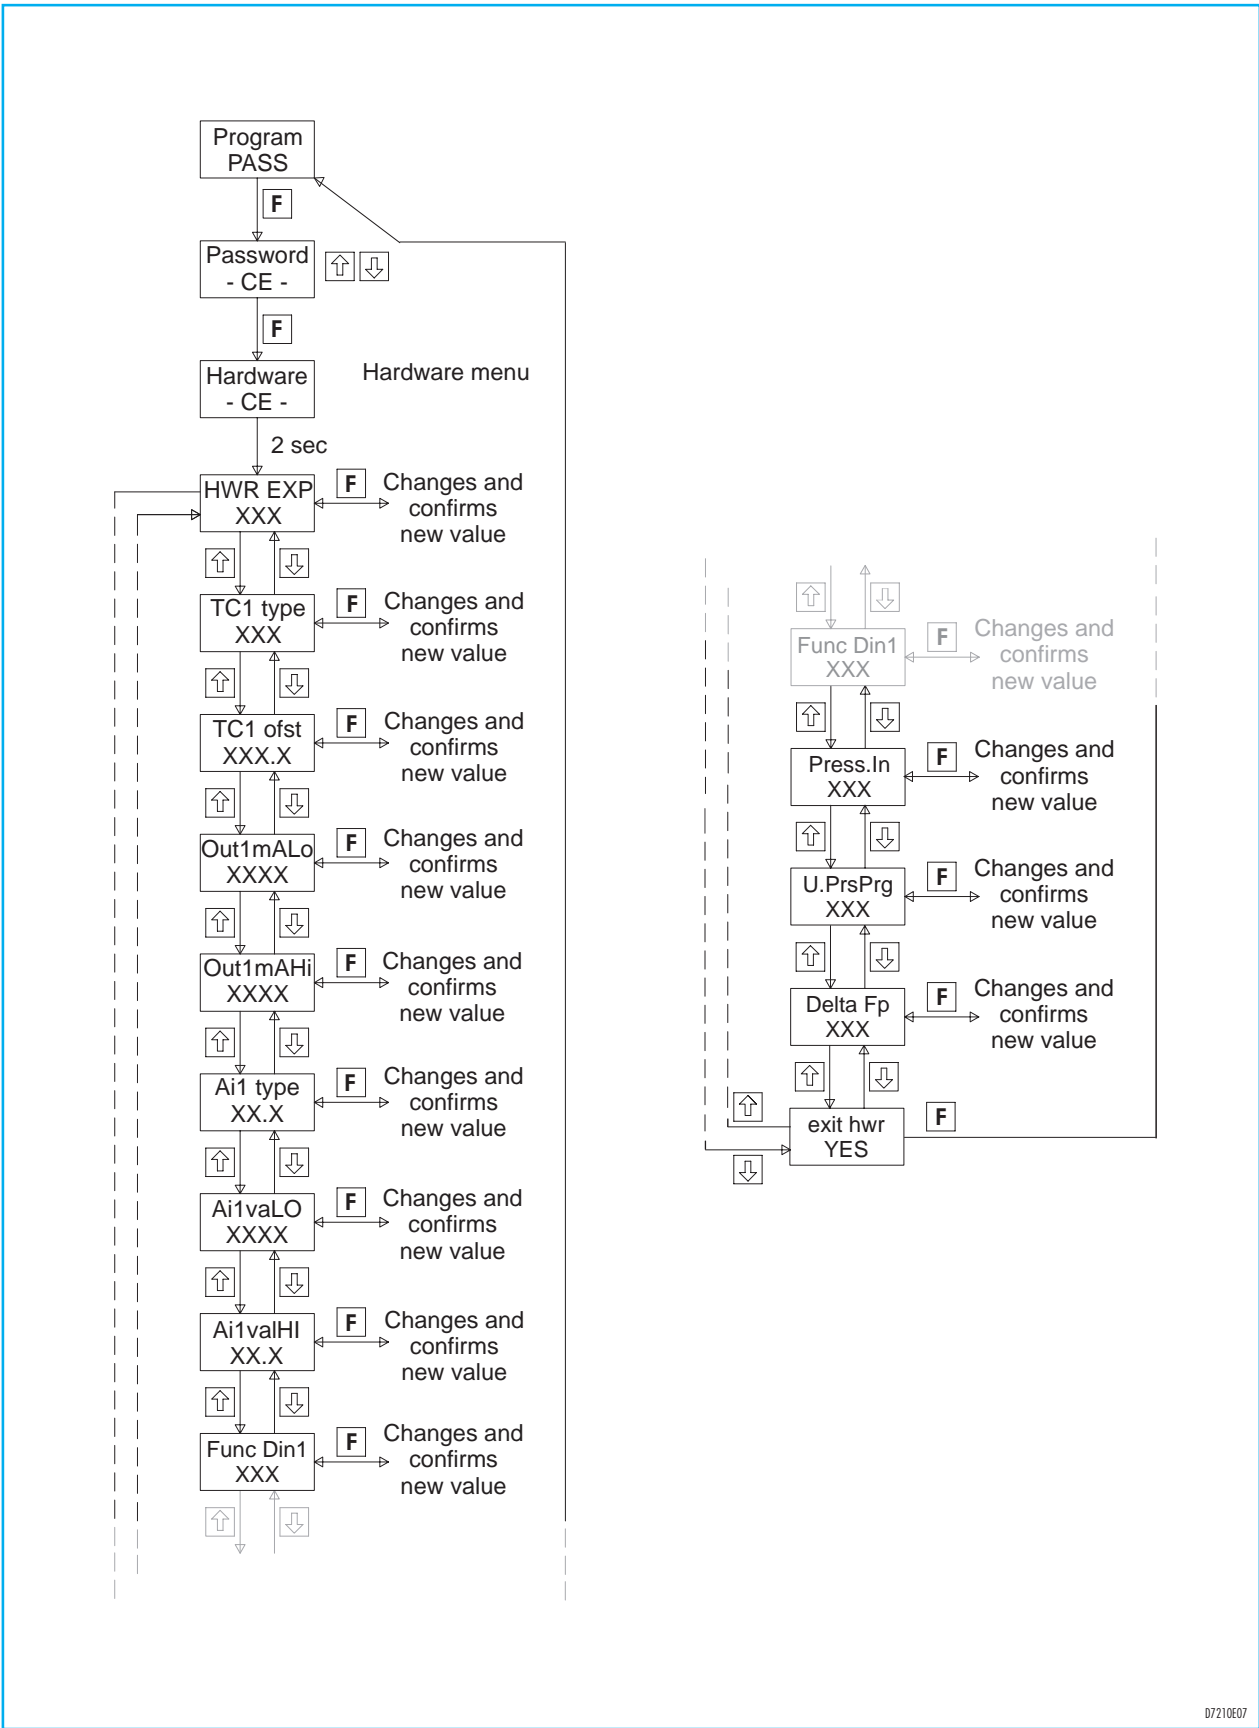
Program
PASS

F

Password
- CE -

⇧ ⇩

F

Hardware
- CE -

Hardware menu

2 sec

HWR EXP
XXX

F Changes and confirms new value

⇧ ⇩

TC1 type
XXX

F Changes and confirms new value

⇧ ⇩

TC1 ofst
XXX.X

F Changes and confirms new value

⇧ ⇩

Out1mALo
XXXX

F Changes and confirms new value

⇧ ⇩

Out1mAHi
XXXX

F Changes and confirms new value

⇧ ⇩

Ai1 type
XX.X

F Changes and confirms new value

⇧ ⇩

Ai1vaLO
XXXX

F Changes and confirms new value

⇧ ⇩

Ai1valHI
XX.X

F Changes and confirms new value

⇧ ⇩

Func Din1
XXX

F Changes and confirms new value

⇧ ⇩

⇧ ⇩

Func Din1
XXX

F Changes and confirms new value

⇧ ⇩

Press.In
XXX

F Changes and confirms new value

⇧ ⇩

U.PrsPrg
XXX

F Changes and confirms new value

⇧ ⇩

Delta Fp
XXX

F Changes and confirms new value

⇧ ⇩

⇧

exit hwr
YES

F

⇩

D7210E07